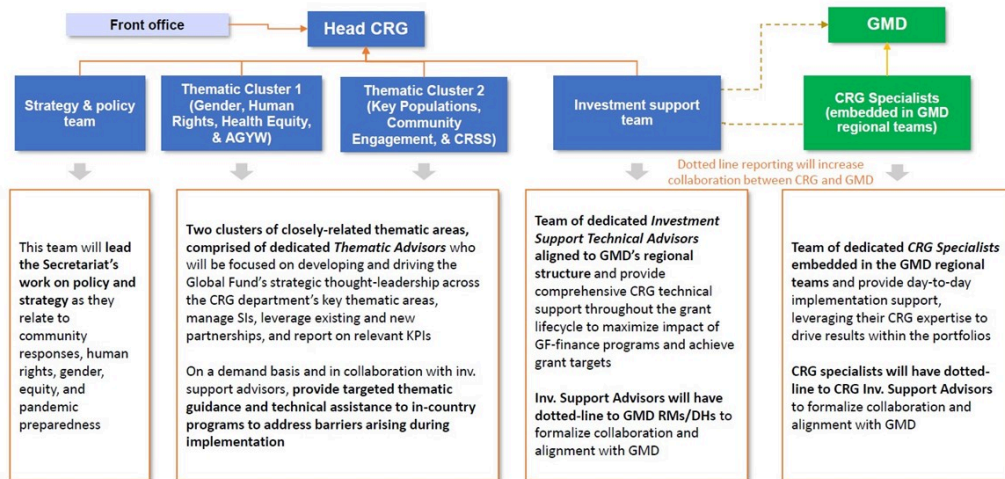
Front office

Head CRG

GMD

Strategy & policy team

Thematic Cluster 1 (Gender, Human Rights, Health Equity, & AGYW)

Thematic Cluster 2 (Key Populations, Community Engagement, & CRSS)

Investment support team

CRG Specialists (embedded in GMD regional teams)

Dotted line reporting will increase collaboration between CRG and GMD

This team will lead the Secretariat's work on policy and strategy as they relate to community responses, human rights, gender, equity, and pandemic preparedness

Two clusters of closely-related thematic areas, comprised of dedicated Thematic Advisors who will be focused on developing and driving the Global Fund's strategic thought-leadership across the CRG department's key thematic areas, manage SIs, leverage existing and new partnerships, and report on relevant KPIs

On a demand basis and in collaboration with inv. support advisors, provide targeted thematic guidance and technical assistance to in-country programs to address barriers arising during implementation

Team of dedicated Investment Support Technical Advisors aligned to GMD's regional structure and provide comprehensive CRG technical support throughout the grant lifecycle to maximize impact of GF-finance programs and achieve grant targets

Inv. Support Advisors will have dotted-line to GMD RMs/DHs to formalize collaboration and alignment with GMD

Team of dedicated CRG Specialists embedded in the GMD regional teams and provide day-to-day implementation support, leveraging their CRG expertise to drive results within the portfolios

CRG specialists will have dotted-line to CRG Inv. Support Advisors to formalize collaboration and alignment with GMD